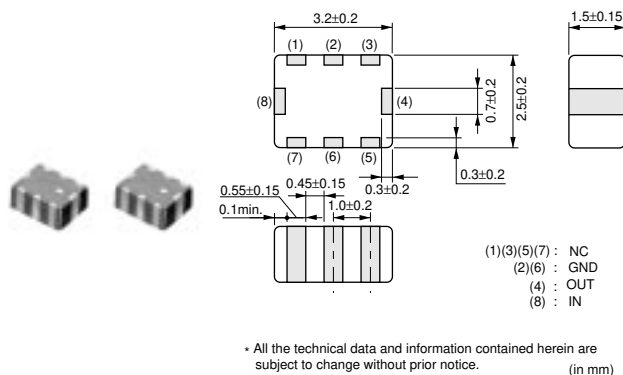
3.2±0.2

1.5±0.15

(1) (2) (3)

(8)

(4)

0.7±0.2

2.5±0.2

(7) (6) (5)

0.55±0.15

0.45±0.15

0.3±0.2

0.3±0.2

0.1min.

1.0±0.2

(1)(3)(5)(7) : NC
(2)(6) : GND
(4) : OUT
(8) : IN

* All the technical data and information contained herein are subject to change without prior notice.

(in mm)